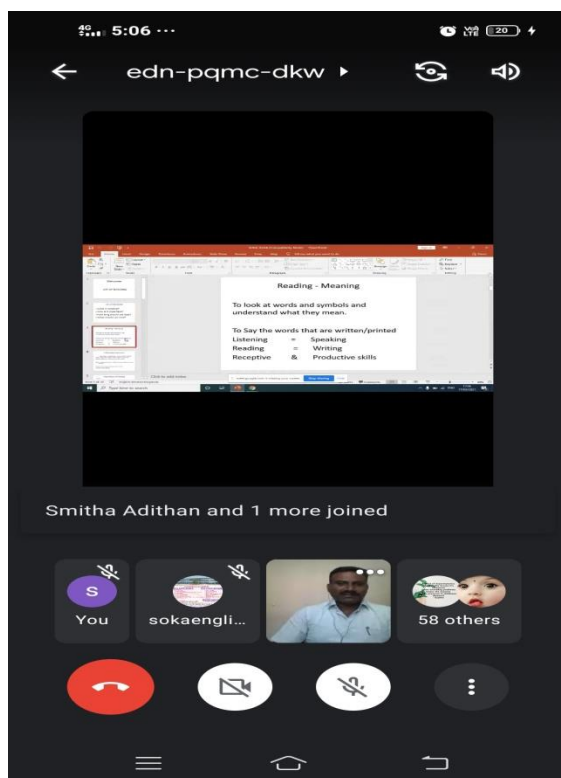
4G 5:06 ···

20

edn-pqmc-dkw ▸

Reading - Meaning

To look at words and symbols and understand what they mean.

To Say the words that are written/printed
Listening = Speaking
Reading = Writing
Receptive & Productive skills

Click to add notes

Smitha Adithan and 1 more joined

S
You

sokaengli...

58 others